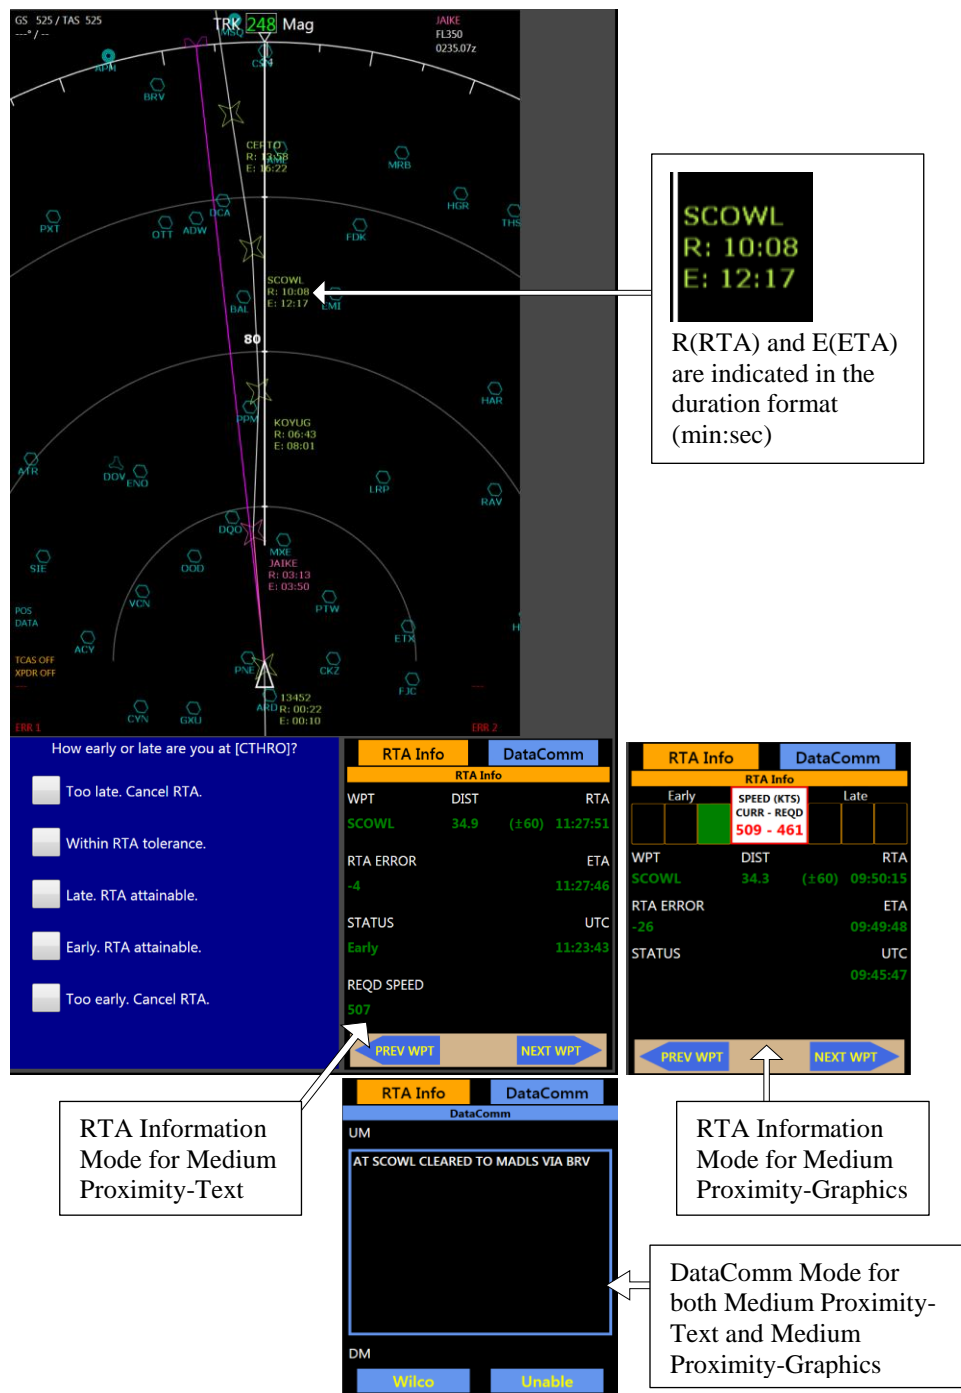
GS 525 / TAS 525
---° / --

TRK 248 Mag

JAIKE
FL350
0235.07z

APM
BRV
MSQ
CSN
CERTO
R: 13:38
E: 16:22
MRB
HGR
PXT
OTT
ADW
DCA
FDK
THS
SCOWL
R: 10:08
E: 12:17
BAL
EMI
80
HAR
PPM
KOYUG
R: 06:43
E: 08:01
ATR
DOV
ENO
LRP
RAV
DQO
MXE
JAIKE
R: 03:13
E: 03:50
SIE
OOD
VCN
PTW
POS
DATA
ETX
H
ACY
TCAS OFF
XPDR OFF
PNE
CKZ
FJC
13452
ARD
R: 00:22
E: 00:10
CYN
GXU
ERR 1
ERR 2

SCOWL
R: 10:08
E: 12:17

R(RTA) and E(ETA) are indicated in the duration format (min:sec)

How early or late are you at [CTHRO]?

Too late. Cancel RTA.

Within RTA tolerance.

Late. RTA attainable.

Early. RTA attainable.

Too early. Cancel RTA.

RTA Info DataComm
RTA Info
WPT DIST RTA
SCOWL 34.9 (±60) 11:27:51
RTA ERROR ETA
-4 11:27:46
STATUS UTC
Early 11:23:43
REQD SPEED
507
PREV WPT NEXT WPT

RTA Info DataComm
RTA Info
Early SPEED (KTS) Late
CURR - REQD
509 - 461
WPT DIST RTA
SCOWL 34.3 (±60) 09:50:15
RTA ERROR ETA
-26 09:49:48
STATUS UTC
09:45:47
PREV WPT NEXT WPT

RTA Information Mode for Medium Proximity-Text

RTA Info DataComm
DataComm
UM
AT SCOWL CLEARED TO MADLS VIA BRV
DM
Wilco Unable

RTA Information Mode for Medium Proximity-Graphics

DataComm Mode for both Medium Proximity-Text and Medium Proximity-Graphics